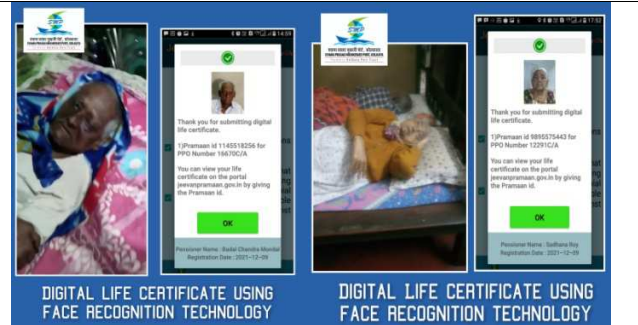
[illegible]

Thank you for submitting digital life certificate.

1)Pramaan id 1145518256 for PPO Number 16670C/A

You can view your life certificate on the portal jeevanpramaan.gov.in by giving the Pramaan id.

OK

Pensioner Name : Badal Chandra Mondal
Registration Date : 2021-12-09

DIGITAL LIFE CERTIFICATE USING FACE RECOGNITION TECHNOLOGY

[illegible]

Thank you for submitting digital life certificate.

1)Pramaan id 9895575443 for PPO Number 12291C/A

You can view your life certificate on the portal jeevanpramaan.gov.in by giving the Pramaan id.

OK

Pensioner Name : Sadhana Roy
Registration Date : 2021-12-09

DIGITAL LIFE CERTIFICATE USING FACE RECOGNITION TECHNOLOGY